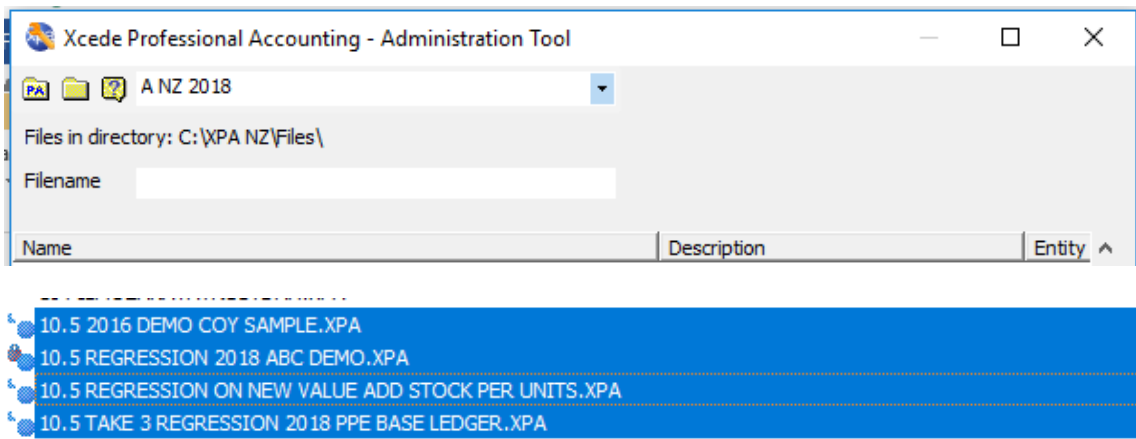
Xcede Professional Accounting - Administration Tool

PA A NZ 2018

Files in directory: C:\XPA NZ\Files\

Filename

| Name | Description | Entity |
|---|---|---|
| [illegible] | | |
| 10.5 2016 DEMO COY SAMPLE.XPA | | |
| 10.5 REGRESSION 2018 ABC DEMO.XPA | | |
| 10.5 REGRESSION ON NEW VALUE ADD STOCK PER UNITS.XPA | | |
| 10.5 TAKE 3 REGRESSION 2018 PPE BASE LEDGER.XPA | | |